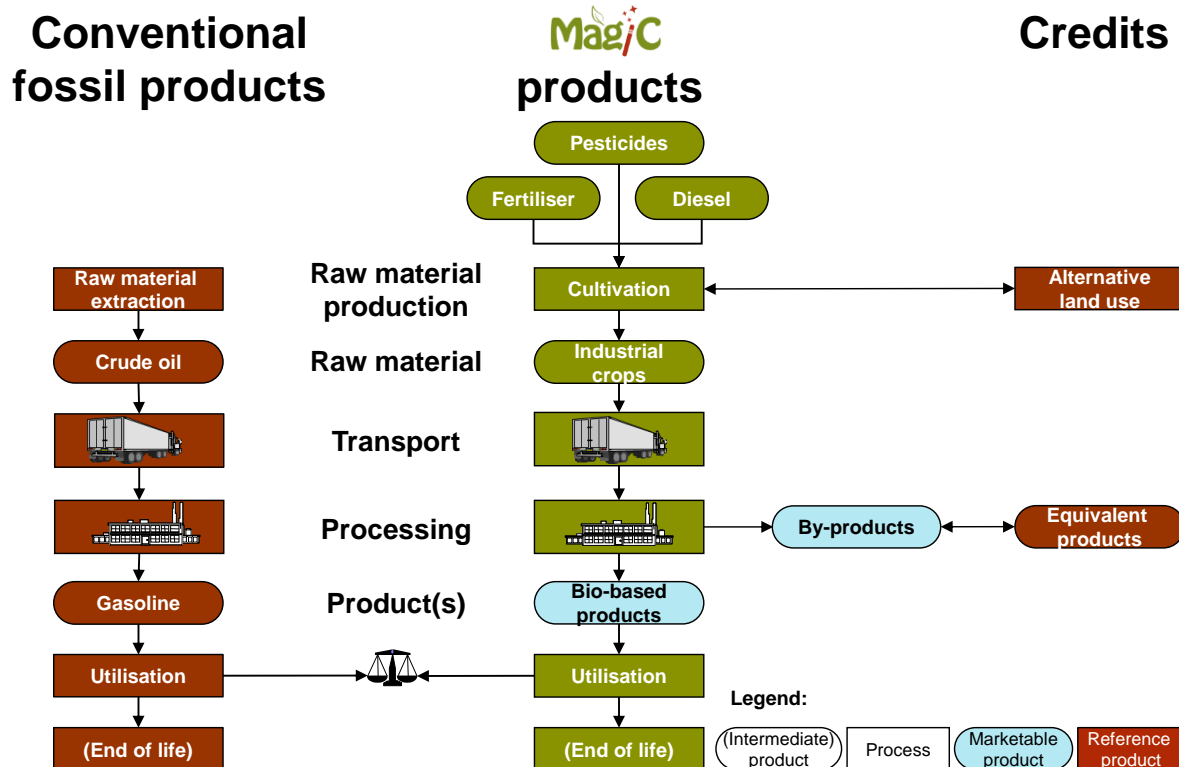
Conventional fossil products

MagiC products

Credits

Pesticides

Fertiliser

Diesel

Raw material extraction

Raw material production

Cultivation

Alternative land use

Crude oil

Raw material

Industrial crops

Transport

Processing

By-products

Equivalent products

Gasoline

Product(s)

Bio-based products

Utilisation

Utilisation

Legend:

(End of life)

(End of life)

(Intermediate) product

Process

Marketable product

Reference product